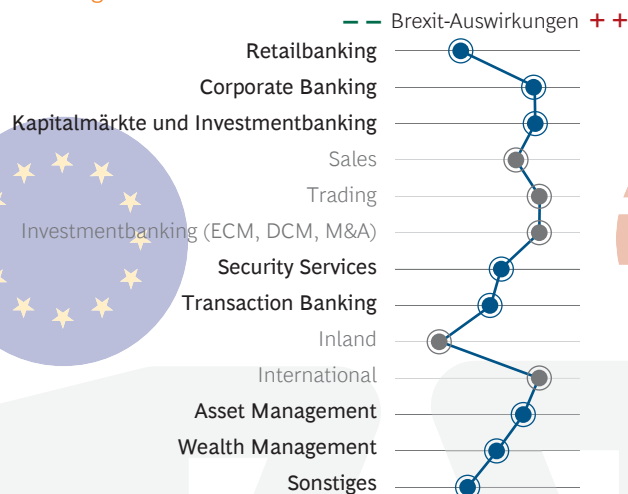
– – Brexit-Auswirkungen + +

Retailbanking
Corporate Banking
Kapitalmärkte und Investmentbanking
Sales
Trading
Investmentbanking (ECM, DCM, M&A)
Security Services
Transaction Banking
Inland
International
Asset Management
Wealth Management
Sonstiges